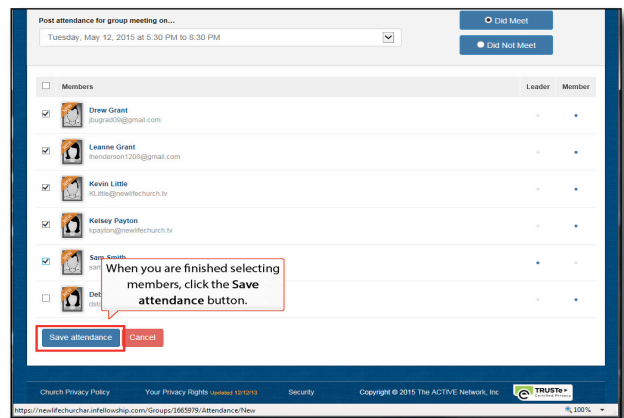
Post attendance for group meeting on...

Tuesday, May 12, 2015 at 5:30 PM to 8:30 PM

Did Meet

Did Not Meet

| | Members | Leader | Member |
|---|---|---|---|
| | Drew Grant jbugrad09@gmail.com | | |
| | Leanne Grant lhenderson1209@gmail.com | | |
| | Kevin Little KLittle@newlifechurch.tv | | |
| | Kelsey Payton kpayton@newlifechurch.tv | | |
| | Sam Smith sam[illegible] | | |
| | Deb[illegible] deb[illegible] | | |

When you are finished selecting members, click the **Save attendance** button.

Save attendance

Cancel

Church Privacy Policy

Your Privacy Rights Updated 12/12/13

Security

Copyright © 2015 The ACTIVE Network, Inc

TRUSTe Certified Privacy

https://newlifechurchar.infellowship.com/Groups/1665979/Attendance/New

100%